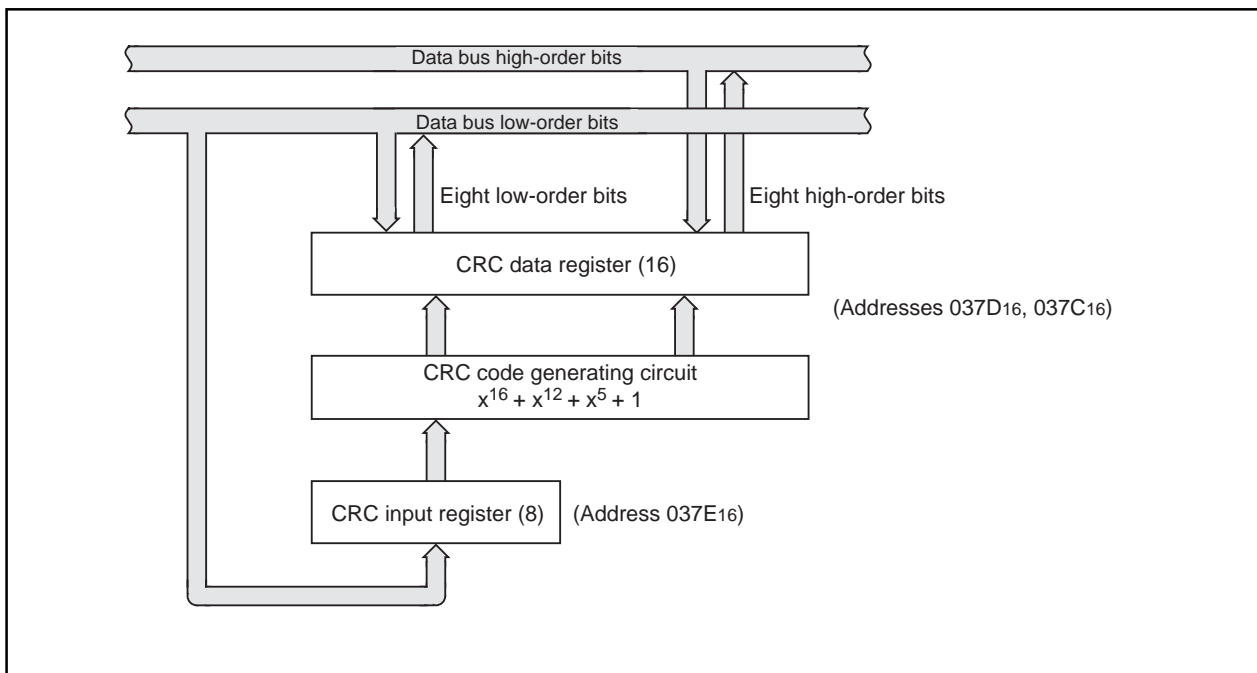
Data bus high-order bits

Data bus low-order bits

Eight low-order bits

Eight high-order bits

CRC data register (16)

(Addresses $037D_{16}$, $037C_{16}$)

CRC code generating circuit
$x^{16} + x^{12} + x^5 + 1$

CRC input register (8)

(Address $037E_{16}$)